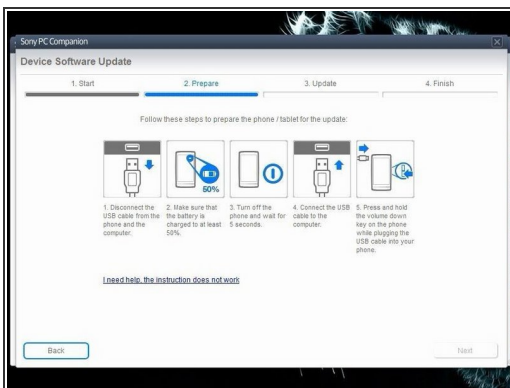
Sony PC Companion

Device Software Update

1. Start

2. Prepare

3. Update

4. Finish

Follow these steps to prepare the phone / tablet for the update:

50%

1. Disconnect the USB cable from the phone and the computer.

2. Make sure that the battery is charged to at least 50%.

3. Turn off the phone and wait for 5 seconds.

4. Connect the USB cable to the computer.

5. Press and hold the volume down key on the phone while plugging the USB cable into your phone.

I need help, the instruction does not work

Back

Next